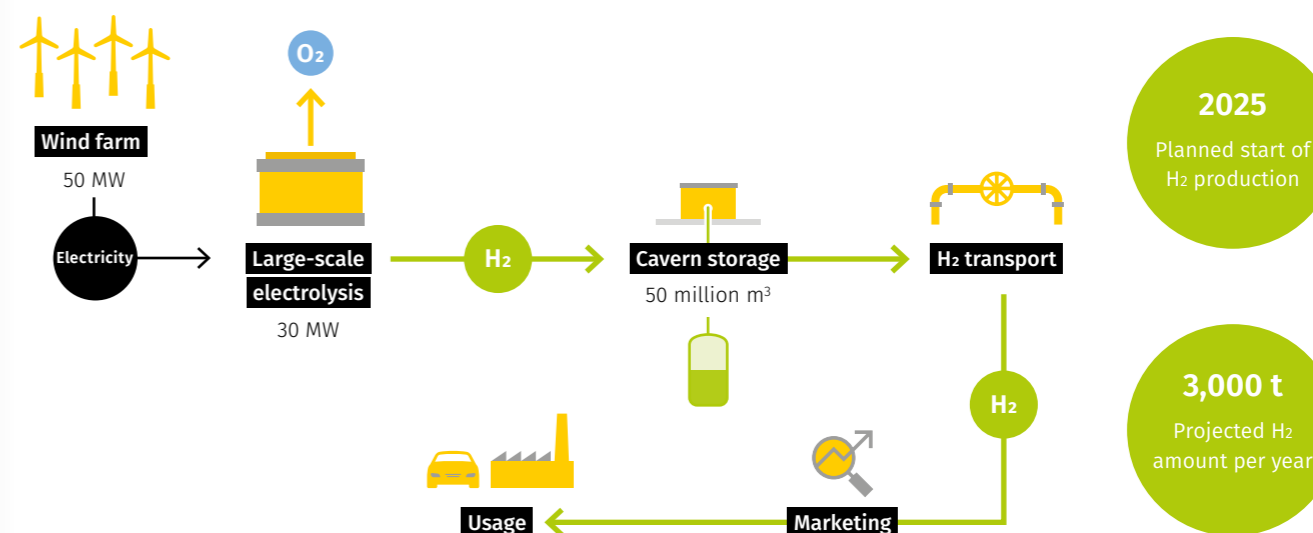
Wind farm
50 MW
Electricity
$O_2$
Large-scale electrolysis
30 MW
$H_2$
Cavern storage
50 million $m^3$
$H_2$ transport
$H_2$
Marketing
Usage
2025
Planned start of $H_2$ production
3,000 t
Projected $H_2$ amount per year